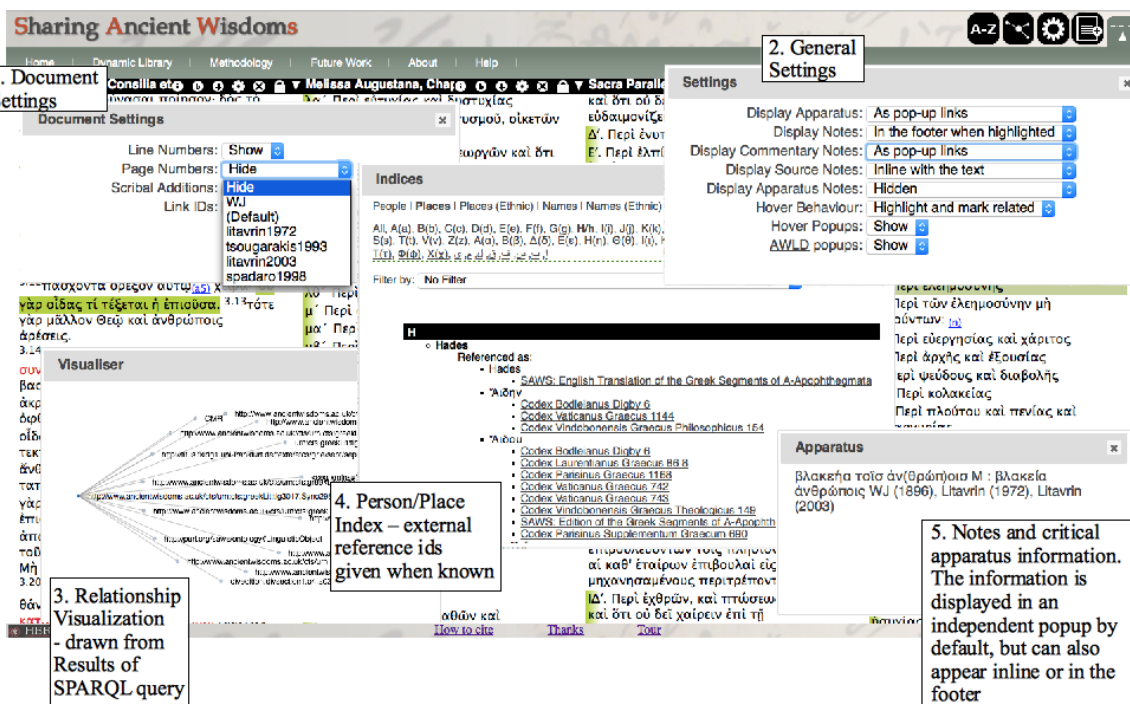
Sharing Ancient Wisdoms

A-Z

Home Dynamic Library Methodology Future Work About Help

. Document settings

Consilia et ▼ Melissa Augustana, Cha ▼ Sacra Parall

2. General Settings

Document Settings

Line Numbers: Show

Page Numbers: Hide

Scribal Additions: Hide

Link IDs: WJ

(Default)

litavrin1972

tsougarakis1993

litavrin2003

spadaro1998

Settings

Display Apparatus: As pop-up links

Display Notes: In the footer when highlighted

Display Commentary Notes: As pop-up links

Display Source Notes: Inline with the text

Display Apparatus Notes: Hidden

Hover Behaviour: Highlight and mark related

Hover Popups: Show

AWLD popups: Show

Indices

People | Places | Places (Ethnic) | Names | Names (Ethnic)

Filter by: No Filter

Δ'. Περὶ ἐυτυχίας καὶ δυστυχίας

Δ'. Περὶ ἐνυτ

Ε'. Περὶ ἐλπ

καὶ ὅτι οὐ δ

εὐδαιμονίζε

πάσχοντα ὀρέξον αὐτῷ

γὰρ οἶδας τί τέξεται ἡ ἐπιοῦσα. 3.13 τότε γὰρ μᾶλλον Θεῷ καὶ ἀνθρώποις ἀρέσεις.

Visualiser

H

Hades

Referenced as:

Hades

SAWS: English Translation of the Greek Segments of A-Apophthegmata

Ἀίδην

Codex Bodleianus Digby 6

Codex Vaticanus Graecus 1144

Codex Vindobonensis Graecus Philosophicus 154

Ἀίδου

Codex Bodleianus Digby 6

Codex Laurentianus Graecus 86.8

Codex Parisinus Graecus 1168

Codex Vaticanus Graecus 742

Codex Vaticanus Graecus 743

Codex Vindobonensis Graecus Theologicus 149

SAWS: Edition of the Greek Segments of A-Apophth

Codex Parisinus Supplementum Graecum 690

Περὶ ἐλεημοσύνης

Περὶ τῶν ἐλεημοσύνη μὴ δόντων

Περὶ εὐεργησίας καὶ χάριτος

Περὶ ἀρχῆς καὶ ἐξουσίας

Περὶ ψεύδους καὶ διαβολῆς

Περὶ κολακείας

Περὶ πλούτου καὶ πενίας καὶ

Apparatus

βλακεῆα τοῖσ ἀν(θρώπ)οισ M : βλακεία ἀνθρώποις WJ (1896), Litavrin (1972), Litavrin (2003)

4. Person/Place Index – external reference ids given when known

αἱ καθ' ἑταίρων ἐπιβουλαὶ εἰς μηχανησαμένους περιτρέποντ

ΙΔ'. Περὶ ἐχθρῶν, καὶ πτώσεω καὶ ὅτι οὐ δεῖ χαίρειν ἐπὶ τῇ

3. Relationship Visualization - drawn from Results of SPARQL query

5. Notes and critical apparatus information. The information is displayed in an independent popup by default, but can also appear inline or in the footer

How to cite Thanks Tour